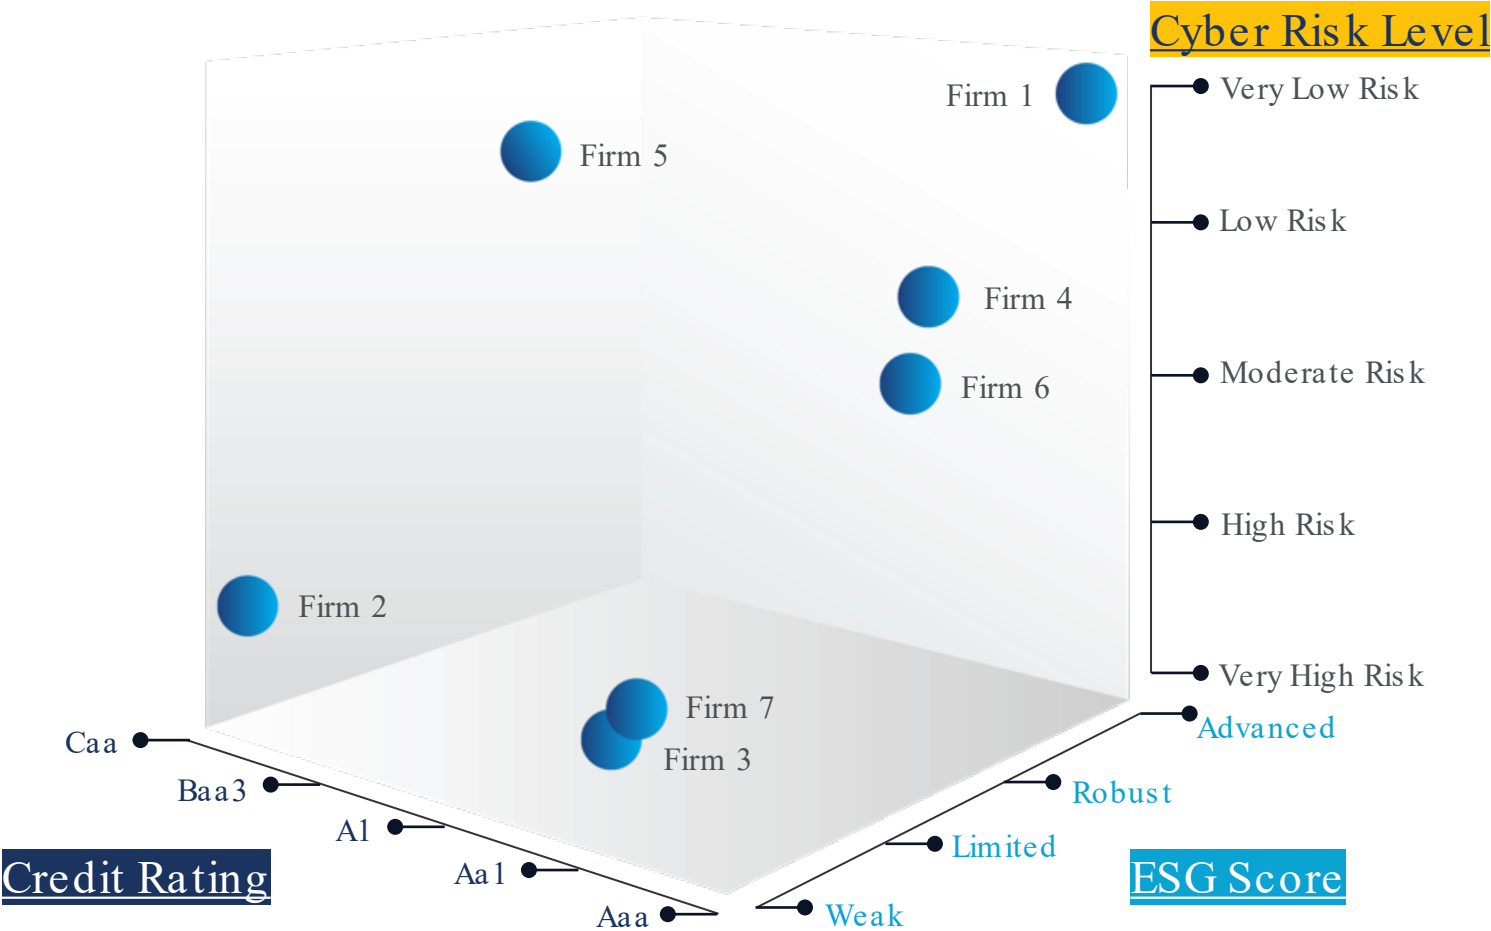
Cyber Risk Level

Very Low Risk

Low Risk

Moderate Risk

High Risk

Very High Risk

Firm 1

Firm 5

Firm 4

Firm 6

Firm 2

Firm 7

Firm 3

Caa

Baa3

A1

Aa1

Aaa

Credit Rating

Advanced

Robust

Limited

Weak

ESG Score